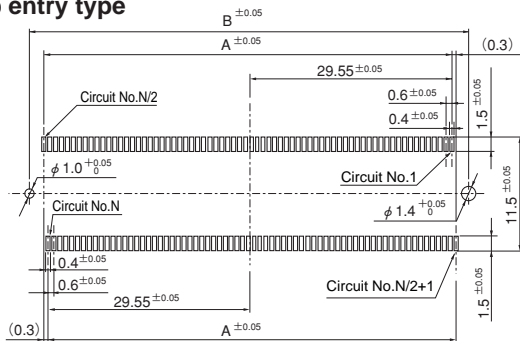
entry type

B $^{\pm0.05}$

A $^{\pm0.05}$

(0.3)

29.55$^{\pm0.05}$

Circuit No.N/2

0.6$^{\pm0.05}$

0.4$^{\pm0.05}$

1.5$^{\pm0.05}$

$\phi$ 1.0$^{+0.05}_{0}$

Circuit No.1

11.5$^{\pm0.05}$

Circuit No.N

$\phi$ 1.4$^{+0.05}_{0}$

0.4$^{\pm0.05}$

0.6$^{\pm0.05}$

Circuit No.N/2+1

29.55$^{\pm0.05}$

1.5$^{\pm0.05}$

(0.3)

A $^{\pm0.05}$